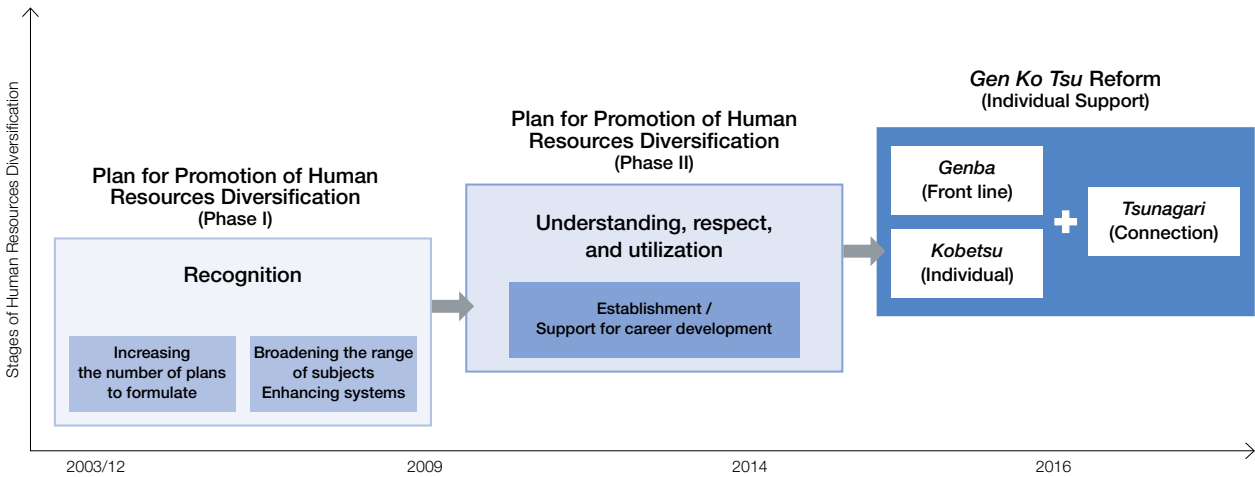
Stages of Human Resources Diversification

Plan for Promotion of Human Resources Diversification
(Phase I)

Recognition

Increasing the number of plans to formulate

Broadening the range of subjects
Enhancing systems

Plan for Promotion of Human Resources Diversification
(Phase II)

Understanding, respect, and utilization

Establishment /
Support for career development

Gen Ko Tsu Reform
(Individual Support)

Genba
(Front line)

Kobetsu
(Individual)

Tsunagari
(Connection)

2003/12

2009

2014

2016